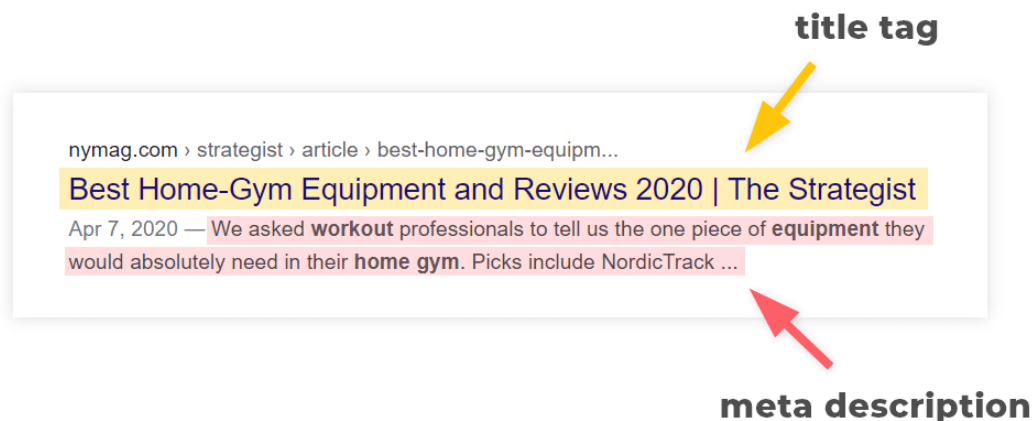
title tag

nymag.com › strategist › article › best-home-gym-equipm...

Best Home-Gym Equipment and Reviews 2020 | The Strategist

Apr 7, 2020 — We asked **workout** professionals to tell us the one piece of **equipment** they would absolutely need in their **home gym**. Picks include NordicTrack ...

meta description